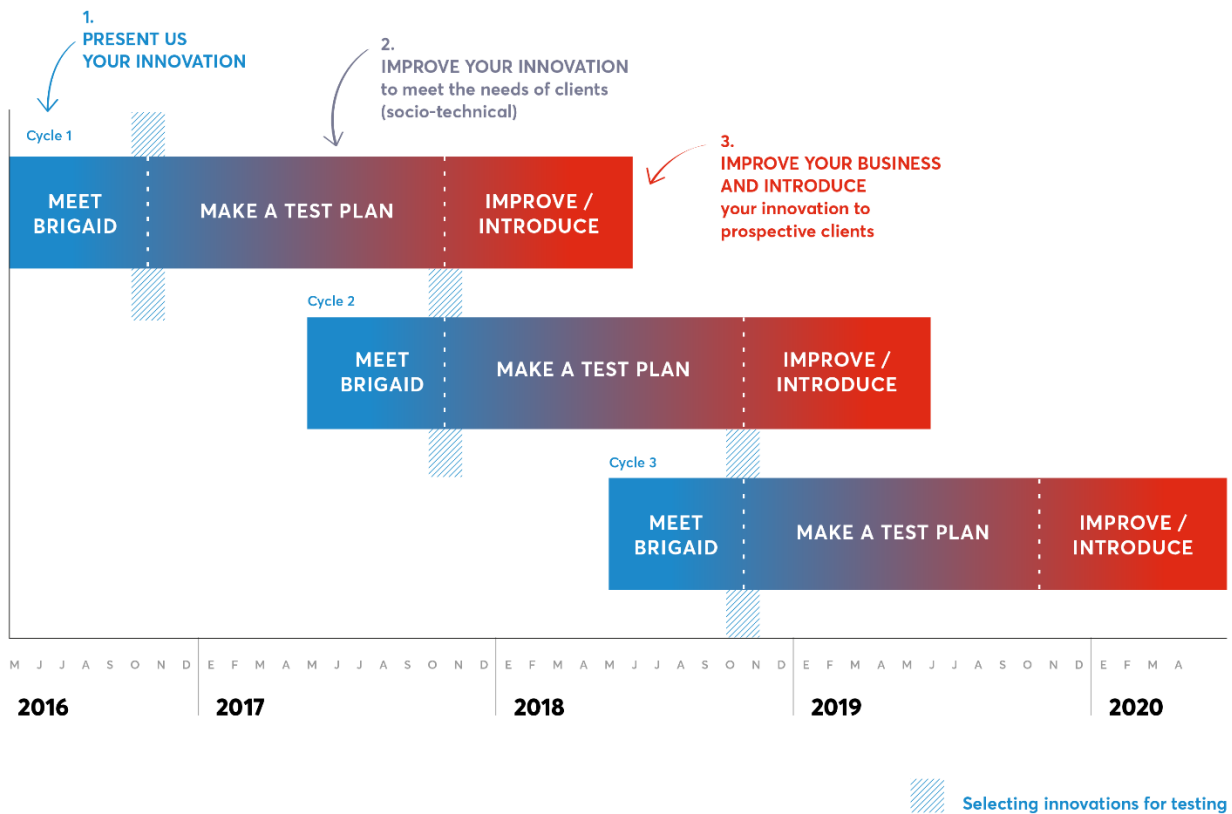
1.
PRESENT US
YOUR INNOVATION

2.
IMPROVE YOUR INNOVATION
to meet the needs of clients
(socio-technical)

3.
IMPROVE YOUR BUSINESS
AND INTRODUCE
your innovation to
prospective clients

Cycle 1

MEET BRIGAID

MAKE A TEST PLAN

IMPROVE / INTRODUCE

Cycle 2

MEET BRIGAID

MAKE A TEST PLAN

IMPROVE / INTRODUCE

Cycle 3

MEET BRIGAID

MAKE A TEST PLAN

IMPROVE / INTRODUCE

M J J A S O N D E F M A M J J A S O N D E F M A M J J A S O N D E F M A M J J A S O N D E F M A

2016 2017 2018 2019 2020

Selecting innovations for testing